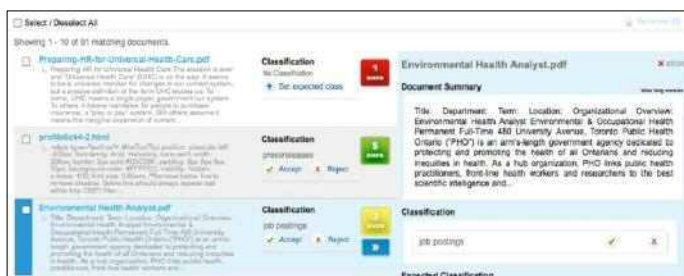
Select / Deselect All

Showing 1 - 10 of 91 matching documents

Preparing-HR-for-Universal-Health-Care.pdf

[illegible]

Classification

No Classification

Set expected class

profiledsc4-2.html

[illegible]

Classification

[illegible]

Accept Reject

Environmental Health Analyst.pdf

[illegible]

Classification

job postings

Accept Reject

Environmental Health Analyst.pdf

Document Summary

Title: Department: Term: Location: Organizational Overview: Environmental Health Analyst Environmental & Occupational Health Permanent Full-Time 480 University Avenue, Toronto Public Health Ontario ("PHO") is an arm's-length government agency dedicated to protecting and promoting the health of all Ontarians and reducing inequities in health. As a hub organization, PHO links public health practitioners, front-line health workers and researchers to the best scientific intelligence and...

Classification

job postings

Expected Classification